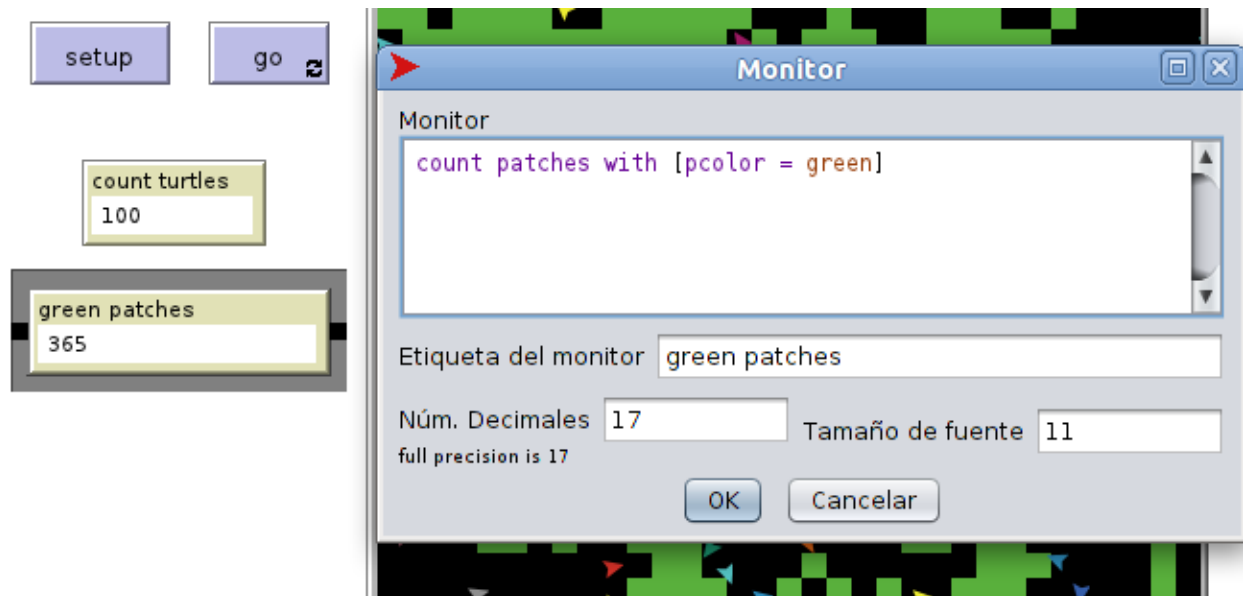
setup

go

count turtles
100

green patches
365

Monitor

Monitor
count patches with [pcolor = green]

Etiqueta del monitor green patches

Núm. Decimales 17

full precision is 17

Tamaño de fuente 11

OK

Cancelar